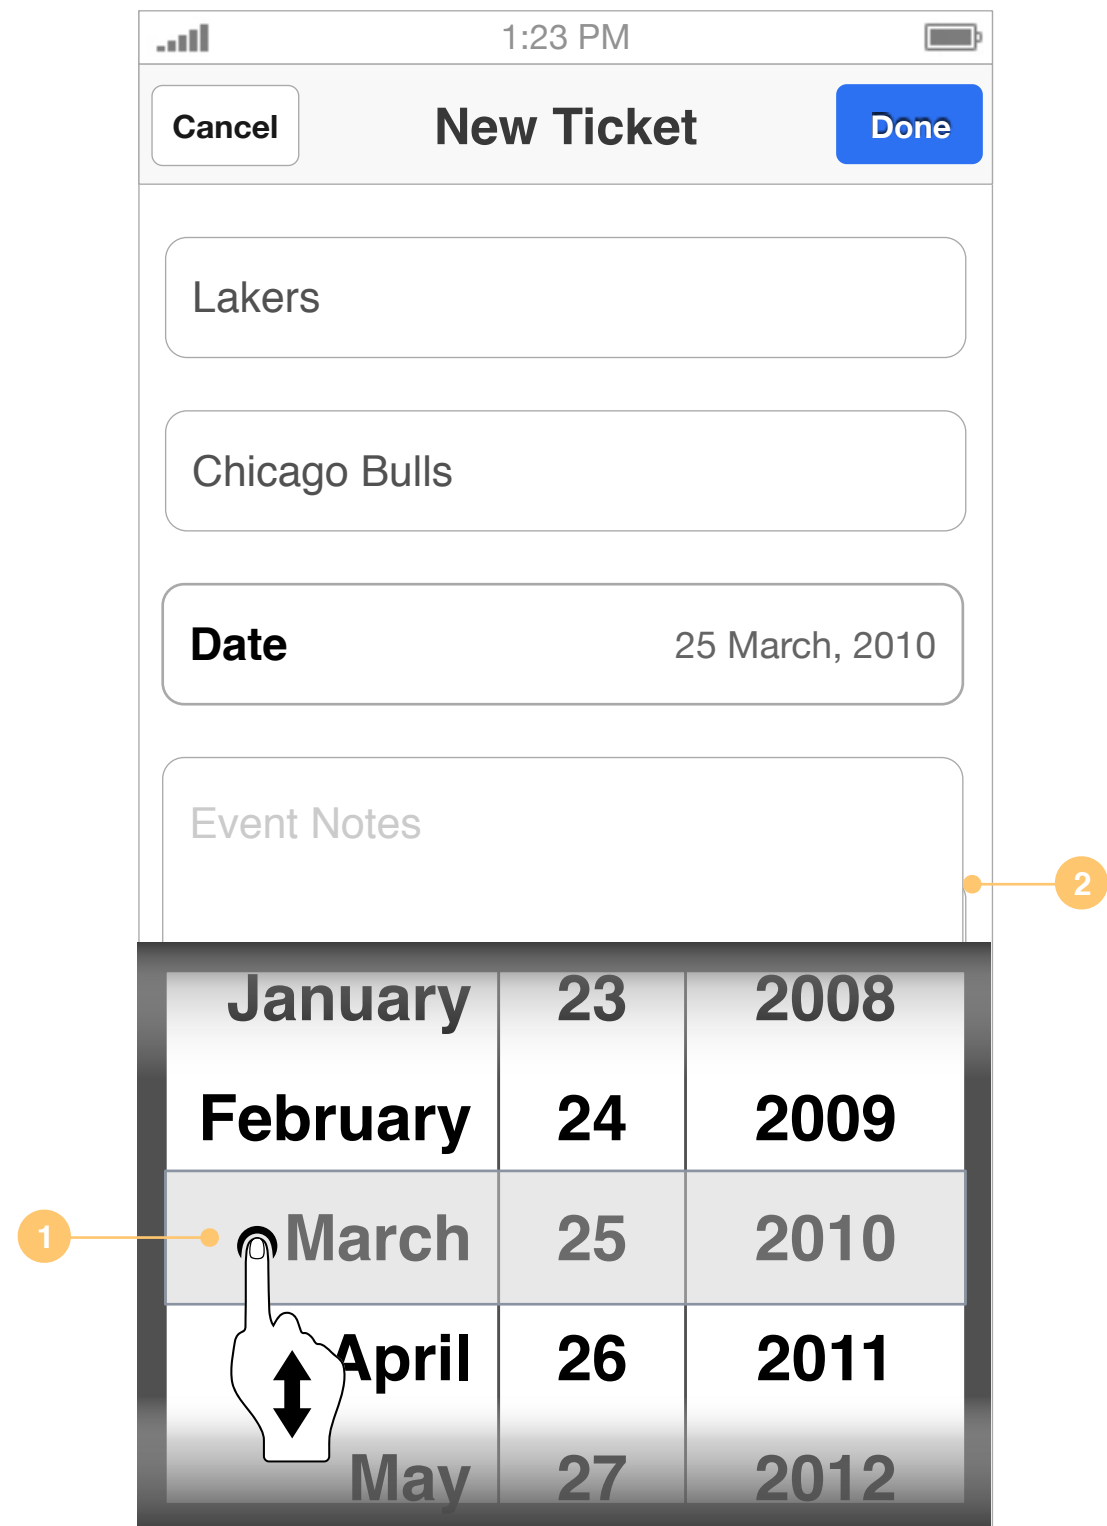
1:23 PM

Cancel

New Ticket

Done

Lakers

Chicago Bulls

Date 25 March, 2010

Event Notes

2

| January | 23 | 2008 |
|---|---|---|
| February | 24 | 2009 |
| March | 25 | 2010 |
| April | 26 | 2011 |
| May | 27 | 2012 |

1